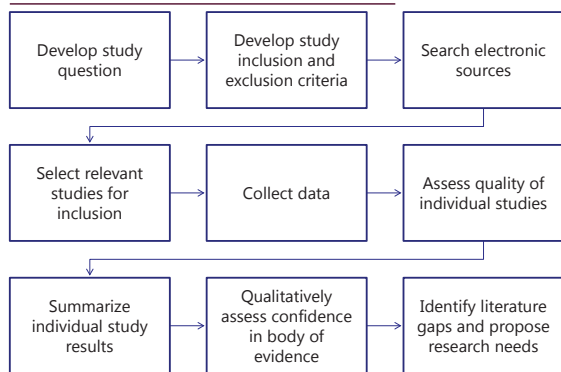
Develop study question

Develop study inclusion and exclusion criteria

Search electronic sources

Select relevant studies for inclusion

Collect data

Assess quality of individual studies

Summarize individual study results

Qualitatively assess confidence in body of evidence

Identify literature gaps and propose research needs